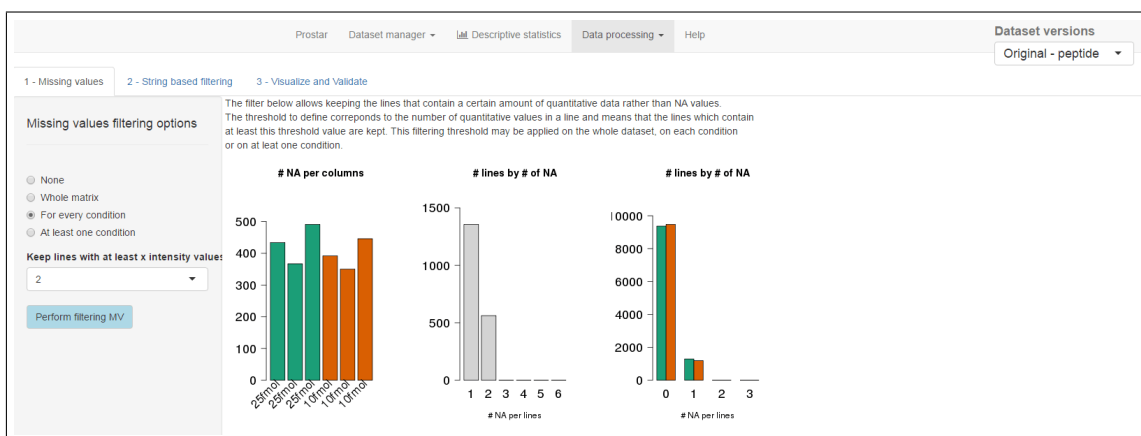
Prostar Dataset manager ▾ Descriptive statistics Data processing ▾ Help

Dataset versions
Original - peptide

1 - Missing values 2 - String based filtering 3 - Visualize and Validate

Missing values filtering options

None
Whole matrix
For every condition
At least one condition

Keep lines with at least x intensity values
2

Perform filtering MV

The filter below allows keeping the lines that contain a certain amount of quantitative data rather than NA values. The threshold to define correponds to the number of quantitative values in a line and means that the lines which contain at least this threshold value are kept. This filtering threshold may be applied on the whole dataset, on each condition or on at leat one condition.

# NA per columns

500
400
300
200
100
0

25fmol 25fmol 25fmol 10fmol 10fmol 10fmol

# lines by # of NA

1500
1000
500
0

1 2 3 4 5 6
# NA per lines

# lines by # of NA

10000
8000
6000
4000
2000
0

0 1 2 3
# NA per lines